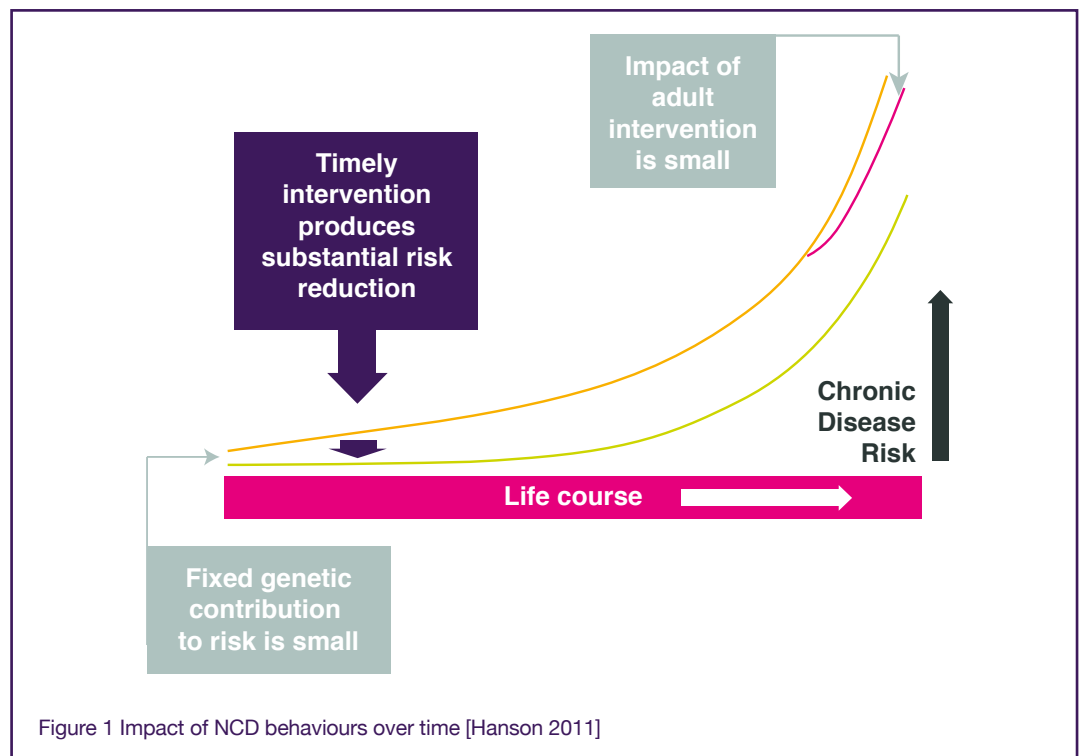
Impact of adult intervention is small

Timely intervention produces substantial risk reduction

Chronic Disease Risk

Life course

Fixed genetic contribution to risk is small

Figure 1 Impact of NCD behaviours over time [Hanson 2011]